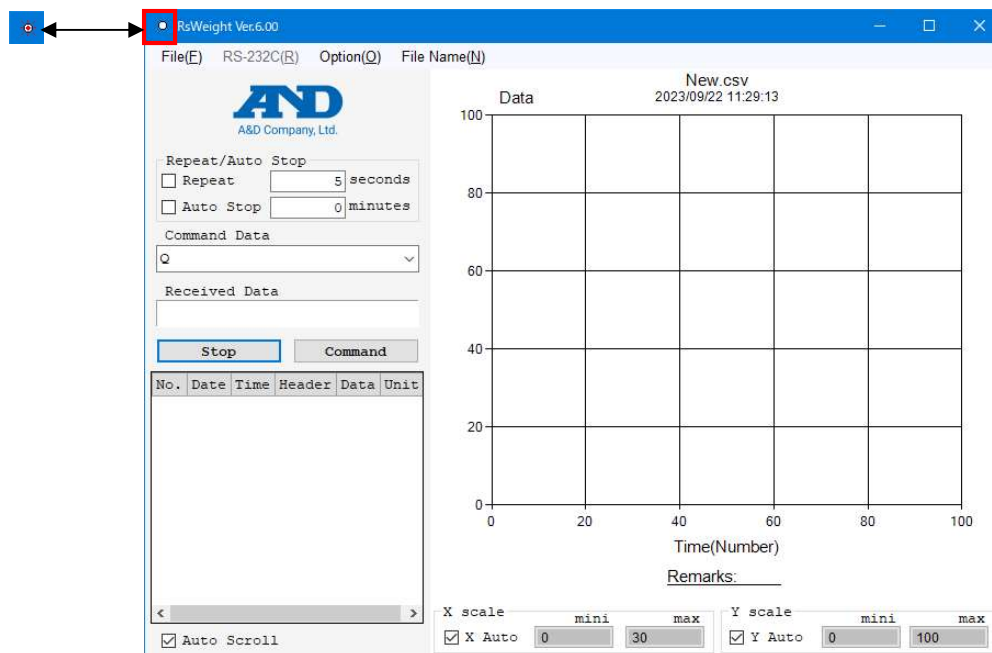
RsWeight Ver.6.00

File(F) RS-232C(R) Option(O) File Name(N)

A&D
A&D Company, Ltd.

Repeat/Auto Stop
Repeat 5 seconds
Auto Stop 0 minutes

Command Data
Q

Received Data

Stop Command

| No. | Date | Time | Header | Data | Unit |
|---|---|---|---|---|---|

Auto Scroll

New.csv
2023/09/22 11:29:13

Data
100
80
60
40
20
0
0 20 40 60 80 100
Time(Number)

Remarks:

X scale
mini max
X Auto 0 30

Y scale
mini max
Y Auto 0 100